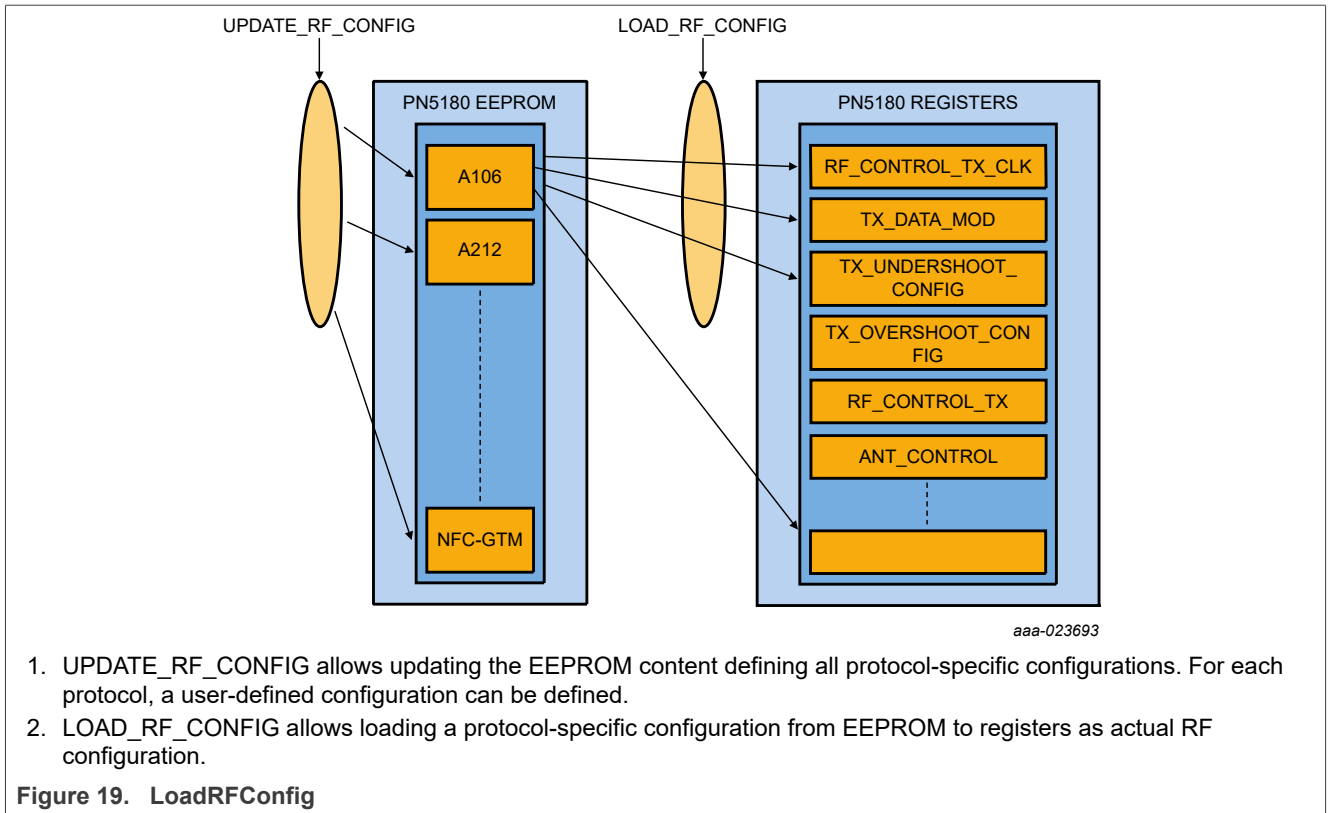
UPDATE_RF_CONFIG

LOAD_RF_CONFIG

PN5180 EEPROM

A106

A212

NFC-GTM

PN5180 REGISTERS

RF_CONTROL_TX_CLK

TX_DATA_MOD

TX_UNDERSHOOT_CONFIG

TX_OVERSHOOT_CONFIG

RF_CONTROL_TX

ANT_CONTROL

aaa-023693

1. UPDATE_RF_CONFIG allows updating the EEPROM content defining all protocol-specific configurations. For each protocol, a user-defined configuration can be defined.

2. LOAD_RF_CONFIG allows loading a protocol-specific configuration from EEPROM to registers as actual RF configuration.

Figure 19. LoadRFConfig